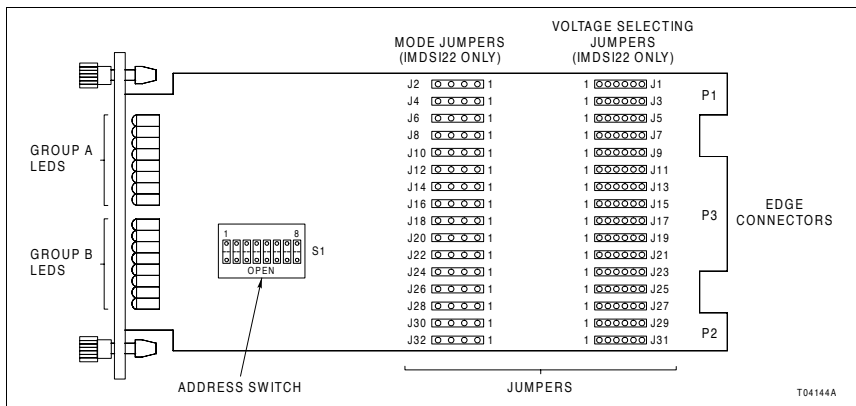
MODE JUMPERS (IMDSI22 ONLY)

VOLTAGE SELECTING JUMPERS (IMDSI22 ONLY)

J2 1
J4 1
J6 1
J8 1
J10 1
J12 1
J14 1
J16 1
J18 1
J20 1
J22 1
J24 1
J26 1
J28 1
J30 1
J32 1

1 J1
1 J3
1 J5
1 J7
1 J9
1 J11
1 J13
1 J15
1 J17
1 J19
1 J21
1 J23
1 J25
1 J27
1 J29
1 J31

P1

P3

P2

EDGE CONNECTORS

GROUP A LEDS

GROUP B LEDS

1 8
OPEN
S1

ADDRESS SWITCH

JUMPERS

T04144A